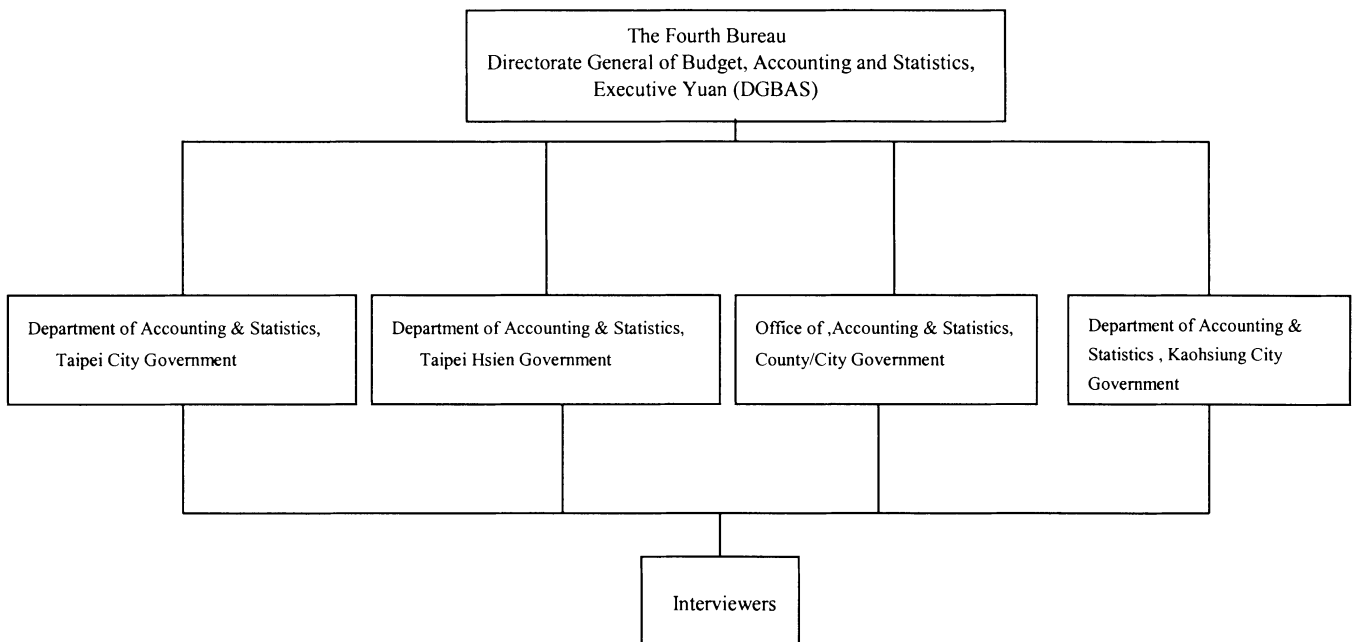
The Fourth Bureau
Directorate General of Budget, Accounting and Statistics,
Executive Yuan (DGBAS)

Department of Accounting & Statistics, Taipei City Government

Department of Accounting & Statistics, Taipei Hsien Government

Office of ,Accounting & Statistics, County/City Government

Department of Accounting & Statistics , Kaohsiung City Government

Interviewers